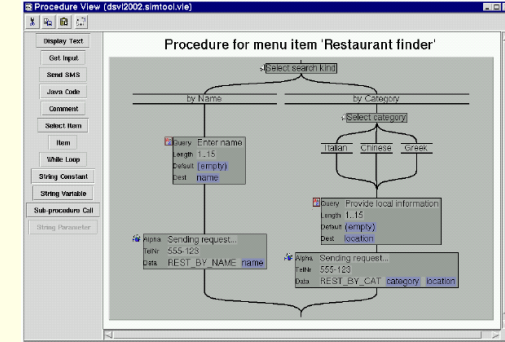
Procedure View (dsvl2002.simtool.vie)

Display Text
Get Input
Send SMS
Java Code
Comment
Select Item
Item
While Loop
String Constant
String Variable
Sub-procedure Call
String Parameter

Procedure for menu item 'Restaurant finder'

Select search kind

by Name

by Category

Select category

Italian

Chinese

Greek

Query Enter name
Length 1..15
Default (empty)
Dest name

Query Provide local information
Length 1..15
Default (empty)
Dest location

Alpha Sending request...
TelNr 555-123
Data REST_BY_NAME name

Alpha Sending request...
TelNr 555-123
Data REST_BY_CAT category location